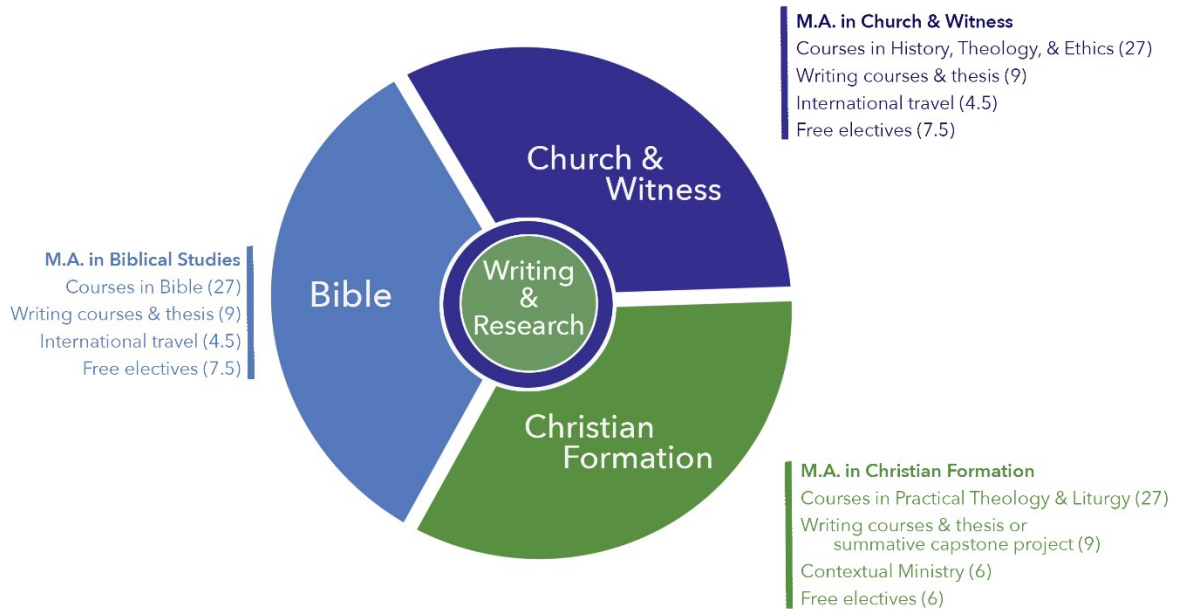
M.A. in Church & Witness
Courses in History, Theology, & Ethics (27)
Writing courses & thesis (9)
International travel (4.5)
Free electives (7.5)

Church & Witness

M.A. in Biblical Studies
Courses in Bible (27)
Writing courses & thesis (9)
International travel (4.5)
Free electives (7.5)

Bible

Writing & Research

Christian Formation

M.A. in Christian Formation
Courses in Practical Theology & Liturgy (27)
Writing courses & thesis or summative capstone project (9)
Contextual Ministry (6)
Free electives (6)